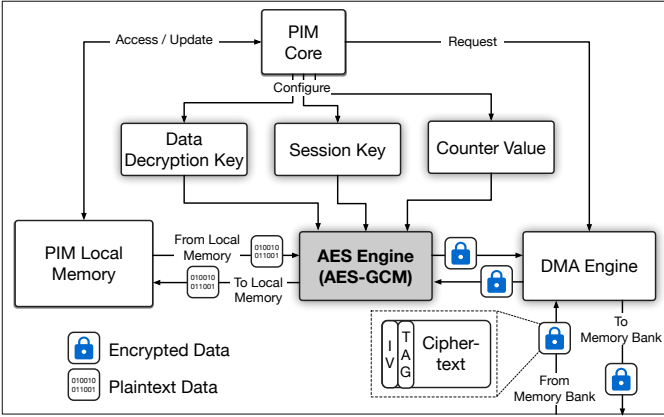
PIM Core

Access / Update

Request

Configure

Data Decryption Key

Session Key

Counter Value

PIM Local Memory

From Local Memory

010010 011001

AES Engine (AES-GCM)

DMA Engine

010010 011001

To Local Memory

To Memory Bank

I V

T A G

Cipher-text

From Memory Bank

Encrypted Data

010010 011001

Plaintext Data